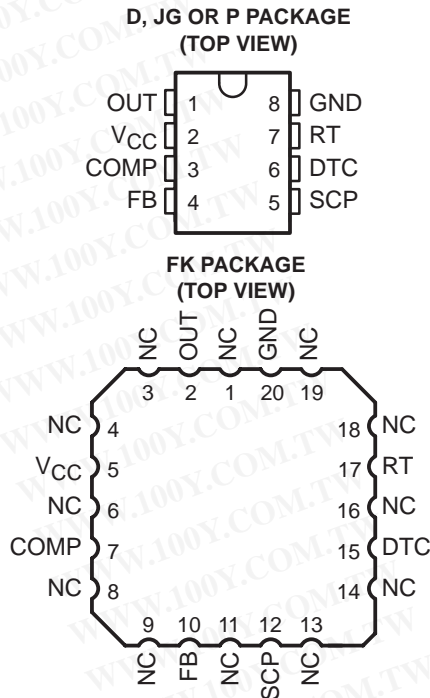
D, JG OR P PACKAGE
(TOP VIEW)

OUT 1
$V_{CC}$ 2
COMP 3
FB 4
8 GND
7 RT
6 DTC
5 SCP

FK PACKAGE
(TOP VIEW)

NC OUT NC GND NC
3 2 1 20 19

NC 4
$V_{CC}$ 5
NC 6
COMP 7
NC 8

18 NC
17 RT
16 NC
15 DTC
14 NC

9 10 11 12 13
NC FB NC SCP NC

WWW.100Y.COM.TW